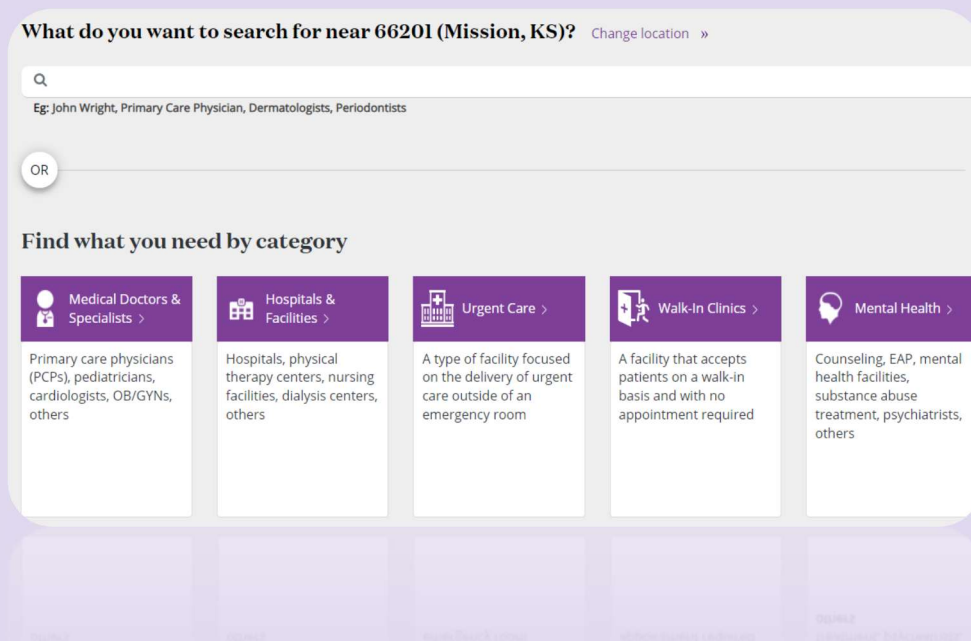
What do you want to search for near 66201 (Mission, KS)? Change location »

Eg: John Wright, Primary Care Physician, Dermatologists, Periodontists

OR

Find what you need by category

Medical Doctors & Specialists >

Primary care physicians (PCPs), pediatricians, cardiologists, OB/GYNs, others

Hospitals & Facilities >

Hospitals, physical therapy centers, nursing facilities, dialysis centers, others

Urgent Care >

A type of facility focused on the delivery of urgent care outside of an emergency room

Walk-In Clinics >

A facility that accepts patients on a walk-in basis and with no appointment required

Mental Health >

Counseling, EAP, mental health facilities, substance abuse treatment, psychiatrists, others